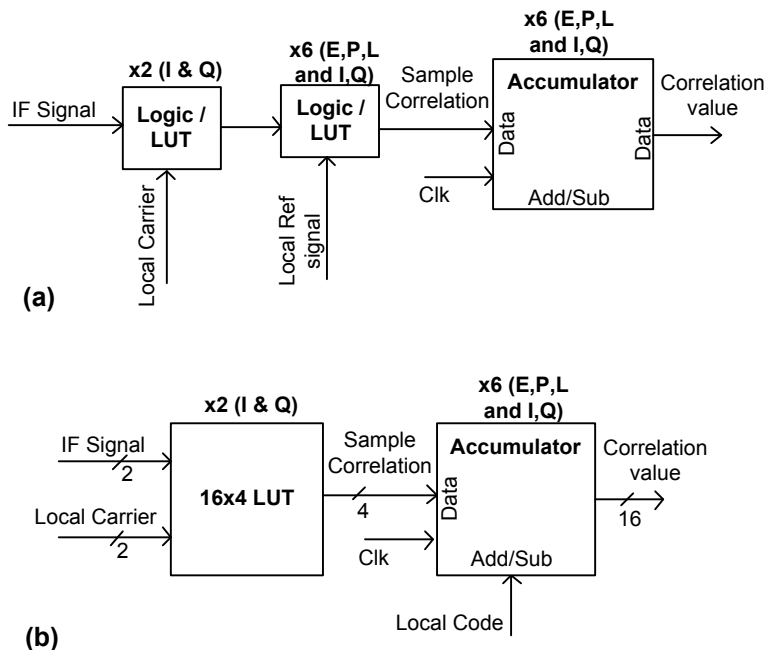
x2 (I & Q)

x6 (E,P,L and I,Q)

x6 (E,P,L and I,Q)

IF Signal

Logic / LUT

Local Carrier

Logic / LUT

Local Ref signal

Sample Correlation

Accumulator

Data

Data

Correlation value

Clk

Add/Sub

(a)

x2 (I & Q)

x6 (E,P,L and I,Q)

IF Signal

2

Local Carrier

2

16x4 LUT

Sample Correlation

4

Accumulator

Data

Clk

Add/Sub

Correlation value

16

Local Code

(b)